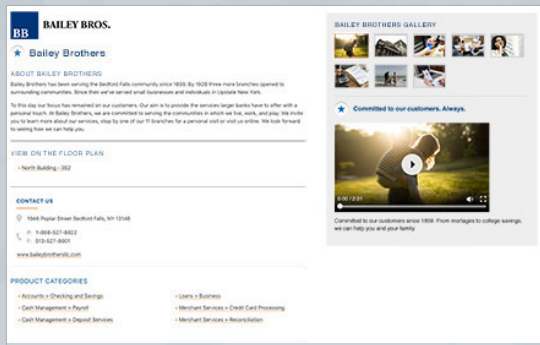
BB BAILEY BROS.

Bailey Brothers

ABOUT BAILEY BROTHERS

Bailey Brothers has been serving the Bedford Falls community since 1859. By 1928 three more branches opened to surrounding communities. Since then we've served small businesses and individuals in Upstate New York.

To this day our focus has remained on our customers. Our aim is to provide the services larger banks have to offer with a personal touch. At Bailey Brothers, we are committed to serving the communities in which we live, work, and play. We invite you to learn more about our services, stop by one of our 11 branches for a personal visit or visit us online. We look forward to seeing how we can help you.

VIEW ON THE FLOOR PLAN

North Building • 352

CONTACT US

1946 Poplar Street Bedford Falls, NY 13148

P: 1-888-527-8822
F: 513-527-8801

www.baileybrothersllc.com

PRODUCT CATEGORIES

Accounts > Checking and Savings
Cash Management > Payroll
Cash Management > Deposit Services

Loans > Business
Merchant Services > Credit Card Processing
Merchant Services > Reconciliation

BAILEY BROTHERS GALLERY

Committed to our customers. Always.

0:00 / 2:31

Committed to our customers since 1859. From mortgages to college savings, we can help you and your family.